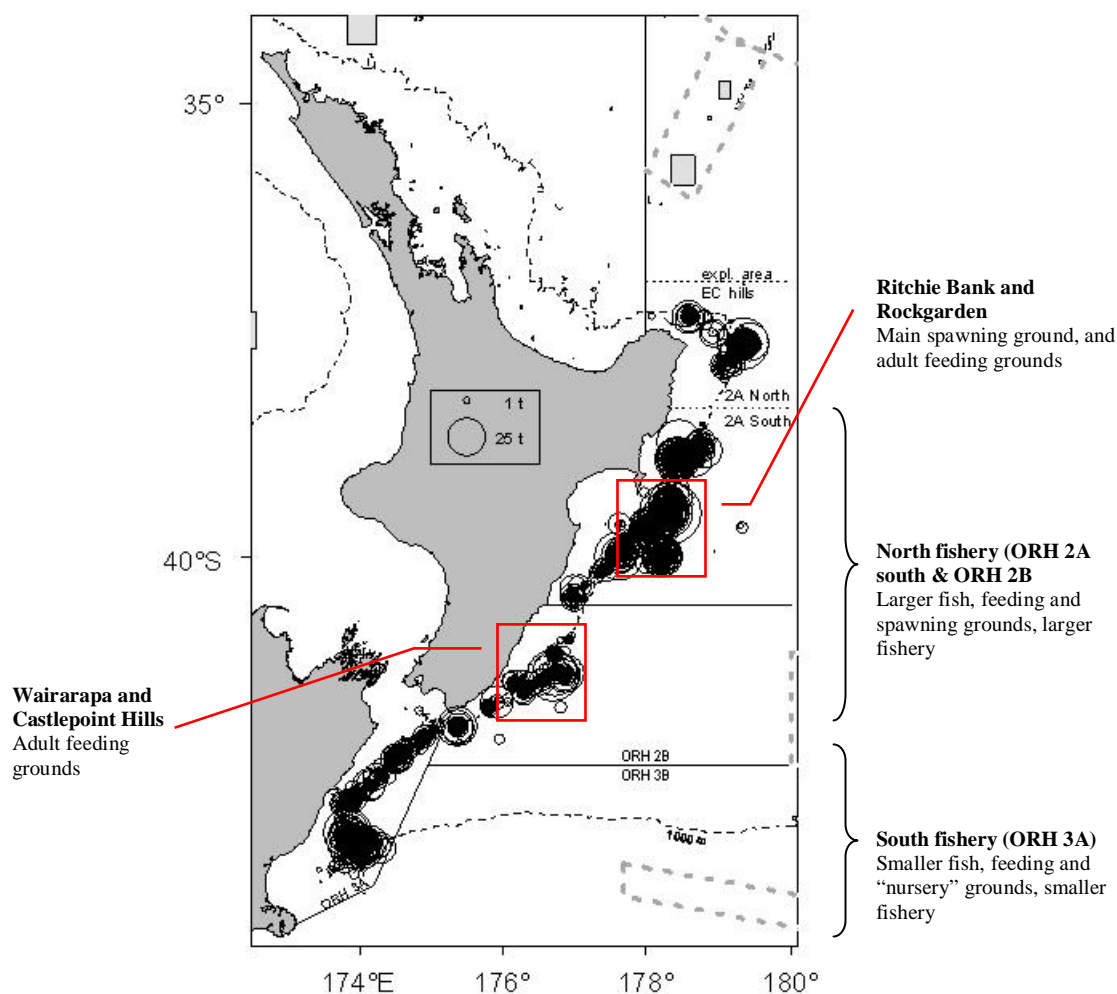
35°

expl. area
EC hills

Ritchie Bank and Rockgarden
Main spawning ground, and adult feeding grounds

1 t
25 t

2A North
2A South

40°S

North fishery (ORH 2A south & ORH 2B
Larger fish, feeding and spawning grounds, larger fishery

Wairarapa and Castlepoint Hills
Adult feeding grounds

ORH 2B
ORH 3B

1000 m

South fishery (ORH 3A)
Smaller fish, feeding and "nursery" grounds, smaller fishery

ORH 3A

174°E 176° 178° 180°